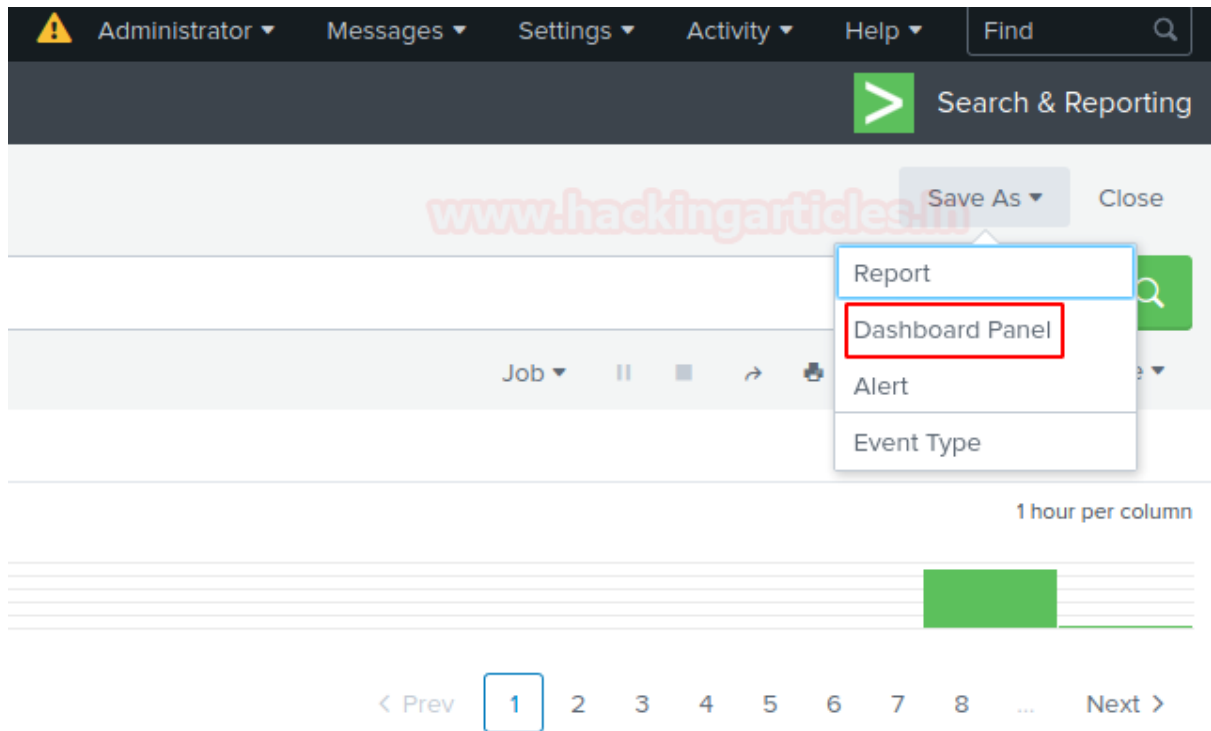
Administrator ▾ Messages ▾ Settings ▾ Activity ▾ Help ▾ Find

Search & Reporting

Save As ▾ Close

www.hackingarticles.in

Report
Dashboard Panel
Alert
Event Type

Job ▾

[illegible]e ▾

1 hour per column

< Prev 1 2 3 4 5 6 7 8 ... Next >